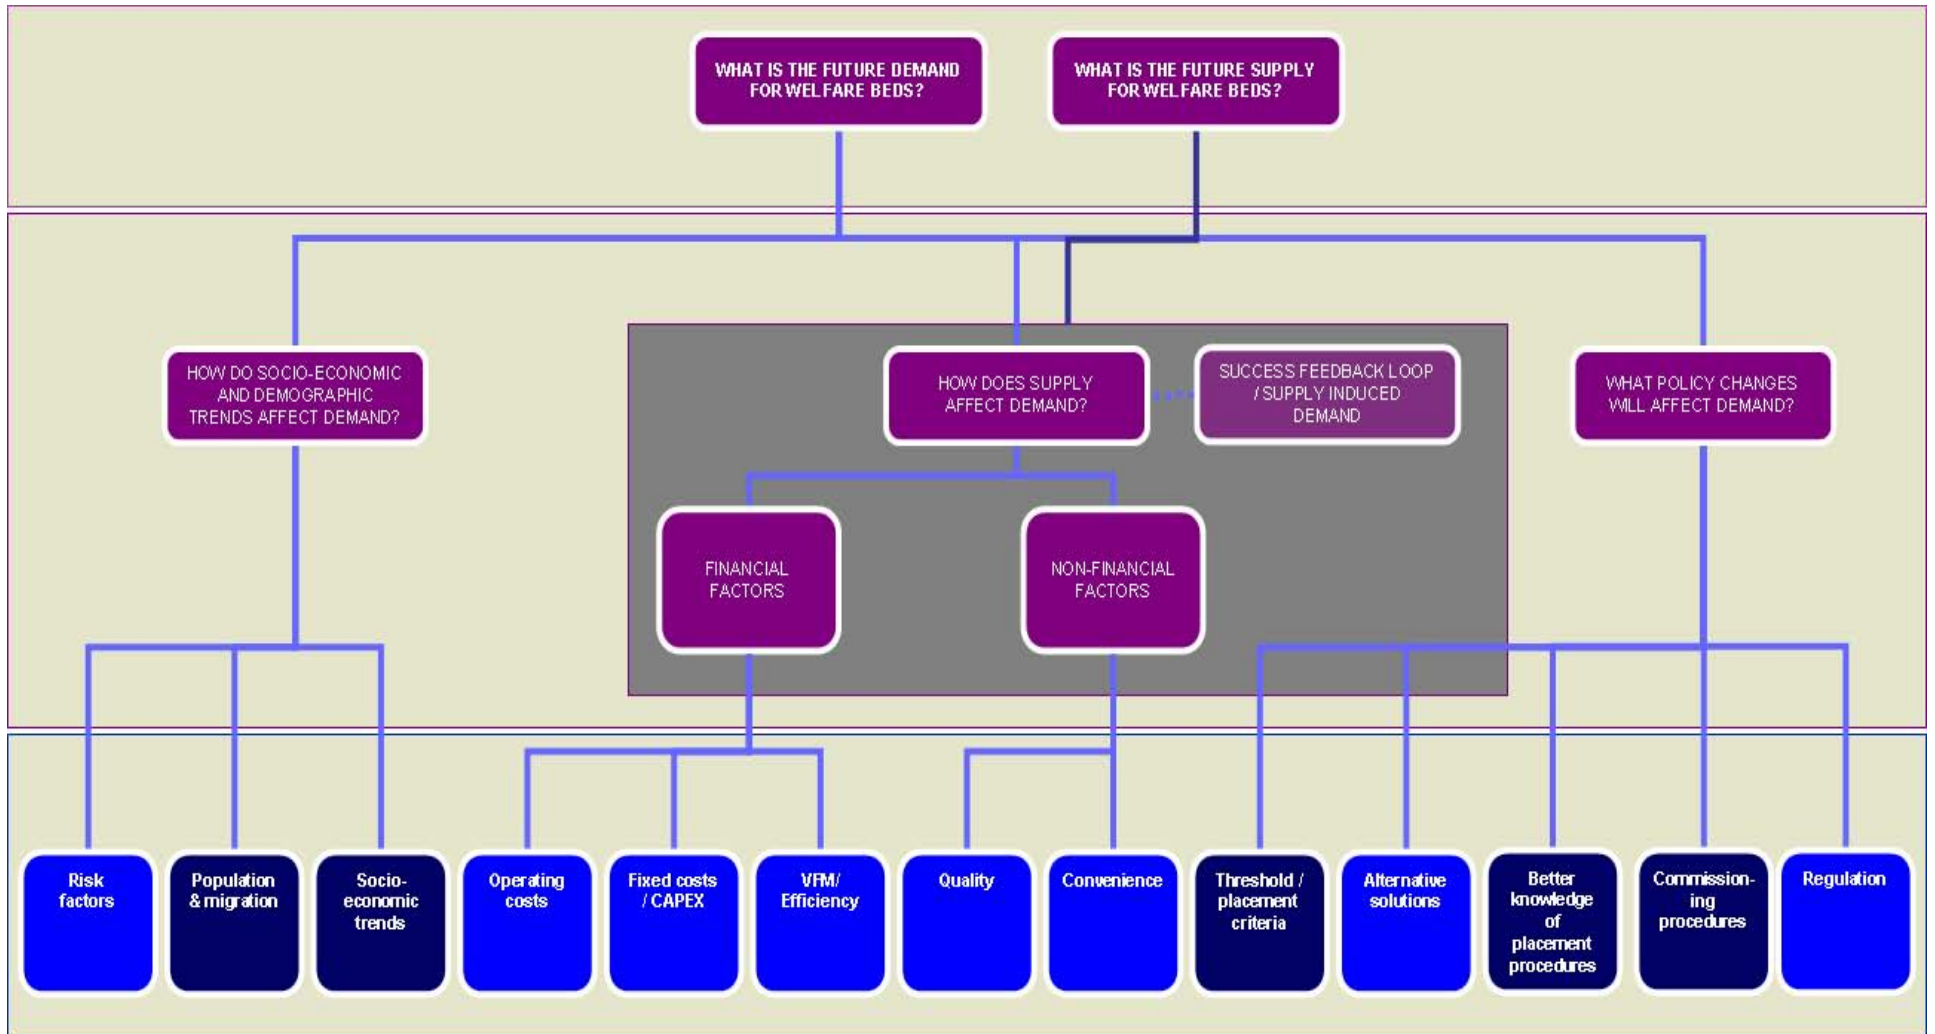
WHAT IS THE FUTURE DEMAND FOR WELFARE BEDS?

WHAT IS THE FUTURE SUPPLY FOR WELFARE BEDS?

HOW DO SOCIO-ECONOMIC AND DEMOGRAPHIC TRENDS AFFECT DEMAND?

HOW DOES SUPPLY AFFECT DEMAND?

SUCCESS FEEDBACK LOOP / SUPPLY INDUCED DEMAND

WHAT POLICY CHANGES WILL AFFECT DEMAND?

FINANCIAL FACTORS

NON-FINANCIAL FACTORS

Risk factors

Population & migration

Socio-economic trends

Operating costs

Fixed costs / CAPEX

VFM/ Efficiency

Quality

Convenience

Threshold / placement criteria

Alternative solutions

Better knowledge of placement procedures

Commission-ing procedures

Regulation